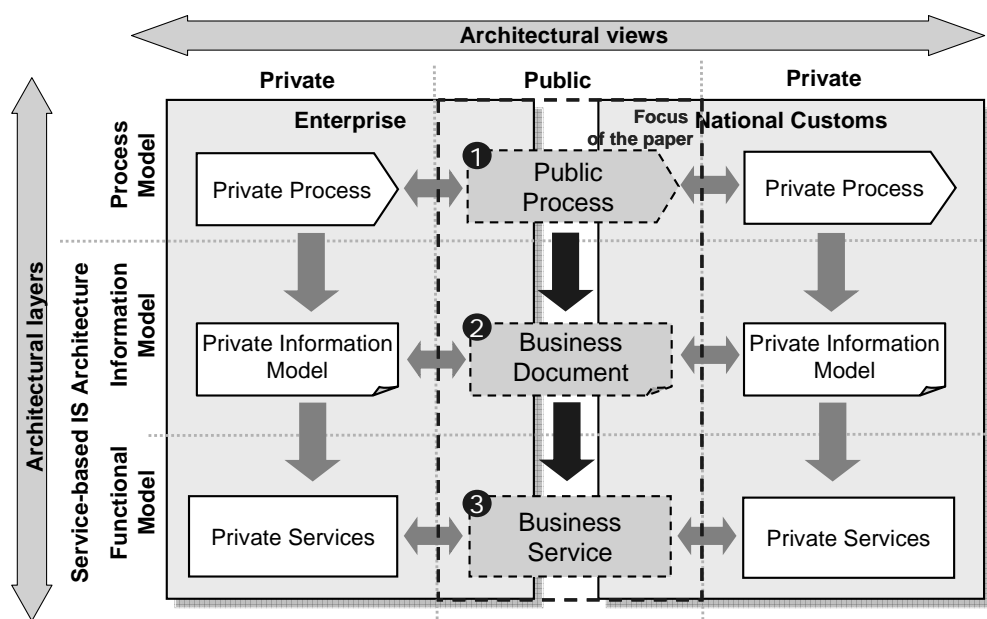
Architectural views

Private

Public

Private

Enterprise

Focus of the paper

National Customs

Process Model

Private Process

1 Public Process

Private Process

Architectural layers

Service-based IS Architecture

Information Model

Private Information Model

2 Business Document

Private Information Model

Functional Model

Private Services

3 Business Service

Private Services